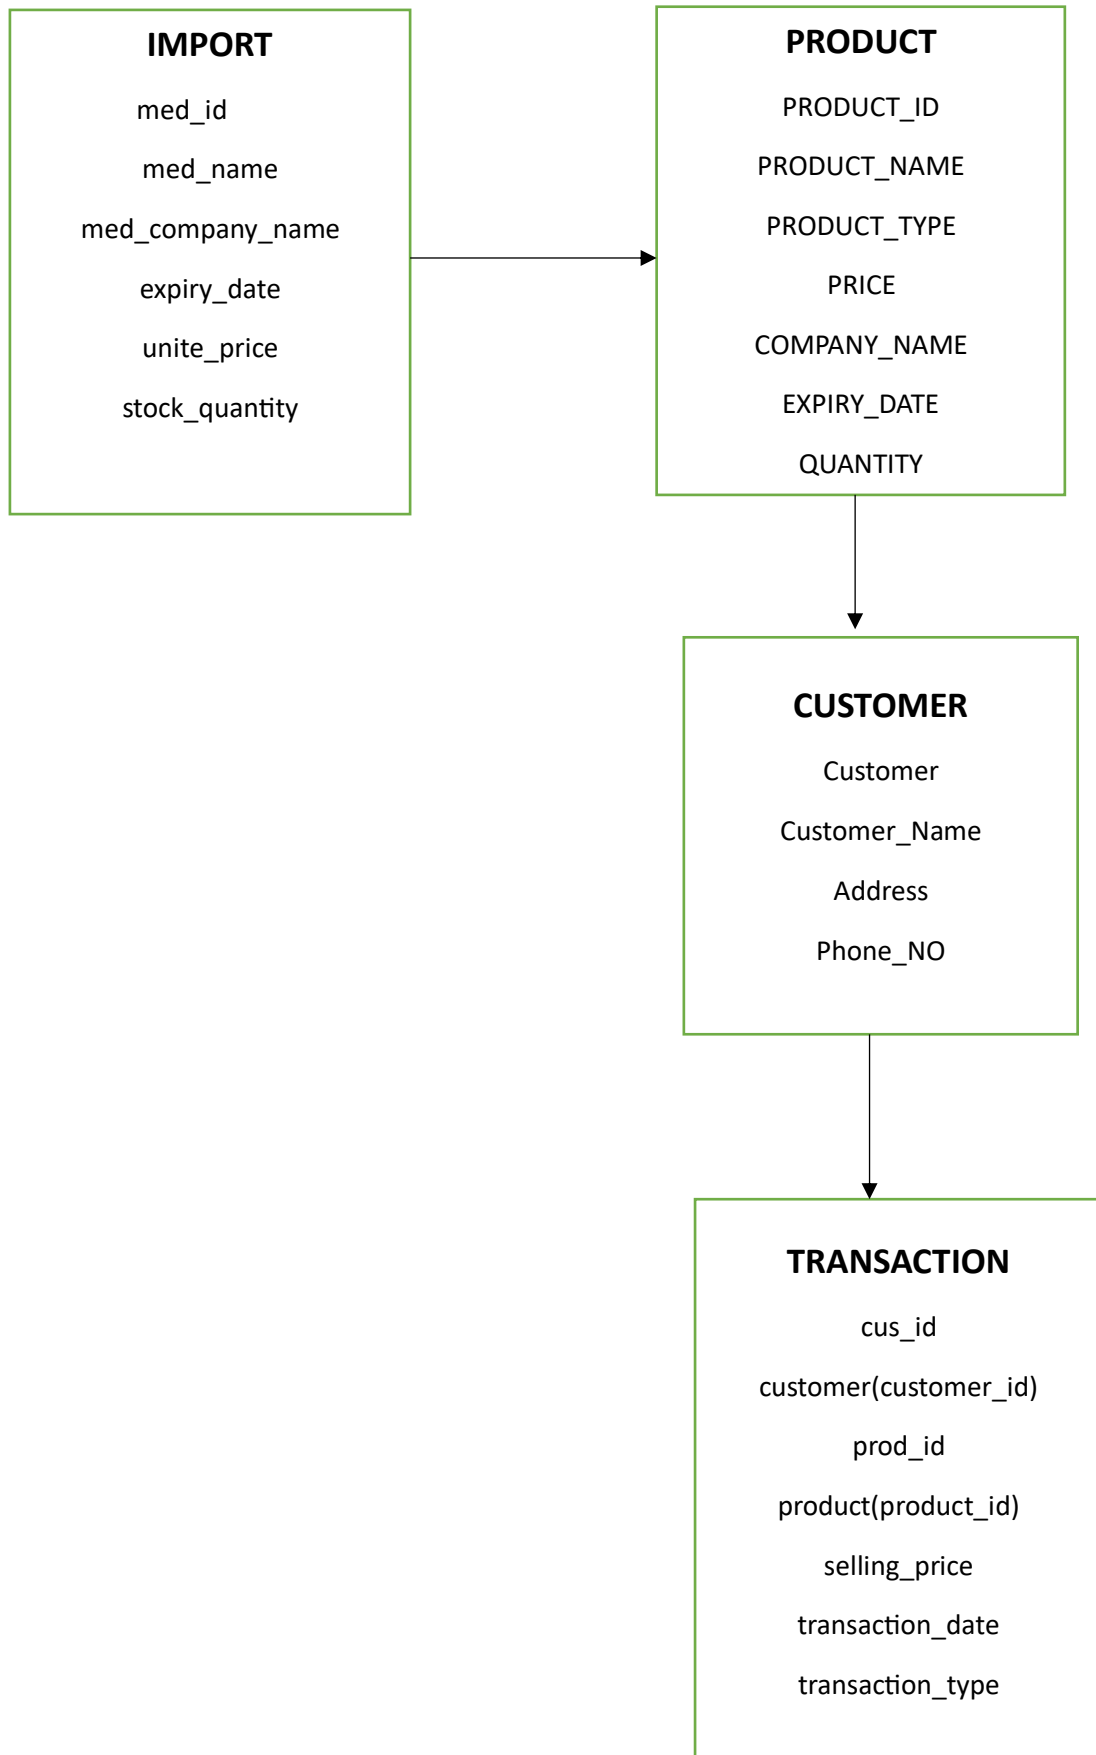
IMPORT
med_id
med_name
med_company_name
expiry_date
unite_price
stock_quantity

PRODUCT
PRODUCT_ID
PRODUCT_NAME
PRODUCT_TYPE
PRICE
COMPANY_NAME
EXPIRY_DATE
QUANTITY

CUSTOMER
Customer
Customer_Name
Address
Phone_NO

TRANSACTION
cus_id
customer(customer_id)
prod_id
product(product_id)
selling_price
transaction_date
transaction_type